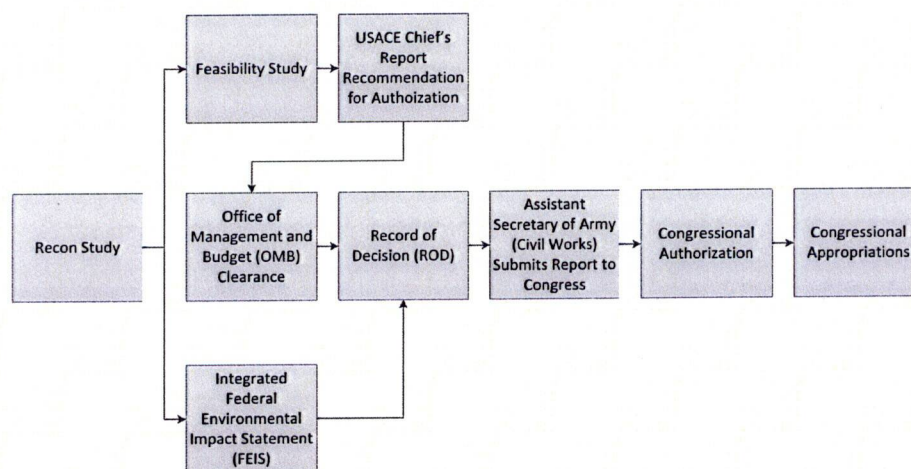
Feasibility Study

USACE Chief's Report Recommendation for Authoization

Recon Study

Office of Management and Budget (OMB) Clearance

Record of Decision (ROD)

Assistant Secretary of Army (Civil Works) Submits Report to Congress

Congressional Authorization

Congressional Appropriations

Integrated Federal Environmental Impact Statement (FEIS)